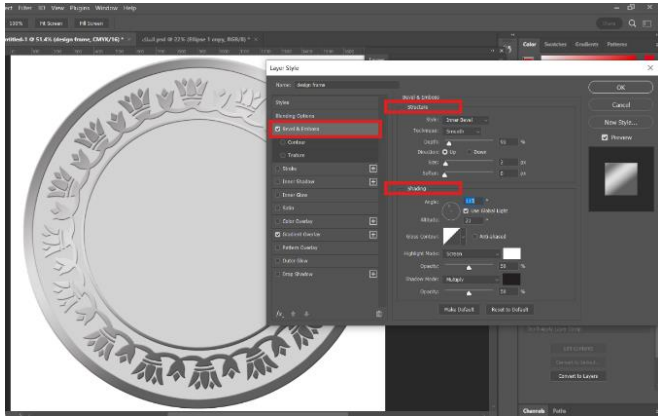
ert Filter 3D View Plugins Window Help

100% Fit Screen Fill Screen

ntitled-1 @ 51.4% (design frame, CMYK/16) * ×

Color Swatches Gradients Patterns

Layer Style

Name: design frame

Styles

Blending Options

Bevel & Emboss

Contour

Texture

Stroke

Inner Shadow

Inner Glow

Satin

Color Overlay

Gradient Overlay

Pattern Overlay

Outer Glow

Drop Shadow

Bevel & Emboss

Structure

Style: Inner Bevel

Technique: Smooth

Depth: %

Direction: Up Down

Size: px

Soften: px

Shading

Angle: 120 °

Use Global Light

Altitude: °

Gloss Contour: Anti-aliased

Highlight Mode: Screen

Opacity: %

Shadow Mode: Multiply

Opacity: %

Make Default Reset to Default

OK

Cancel

New Style...

Preview

Convert to Layers

Channels Paths